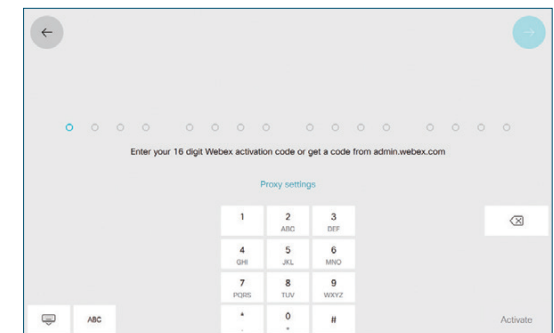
Enter your 16 digit Webex activation code or get a code from admin.webex.com

Proxy settings

| 1 | 2 ABC | 3 DEF |
|---|---|---|
| 4 GHI | 5 JKL | 6 MNO |
| 7 PQRS | 8 TUV | 9 WXYZ |
| * | 0 | # |

ABC

Activate